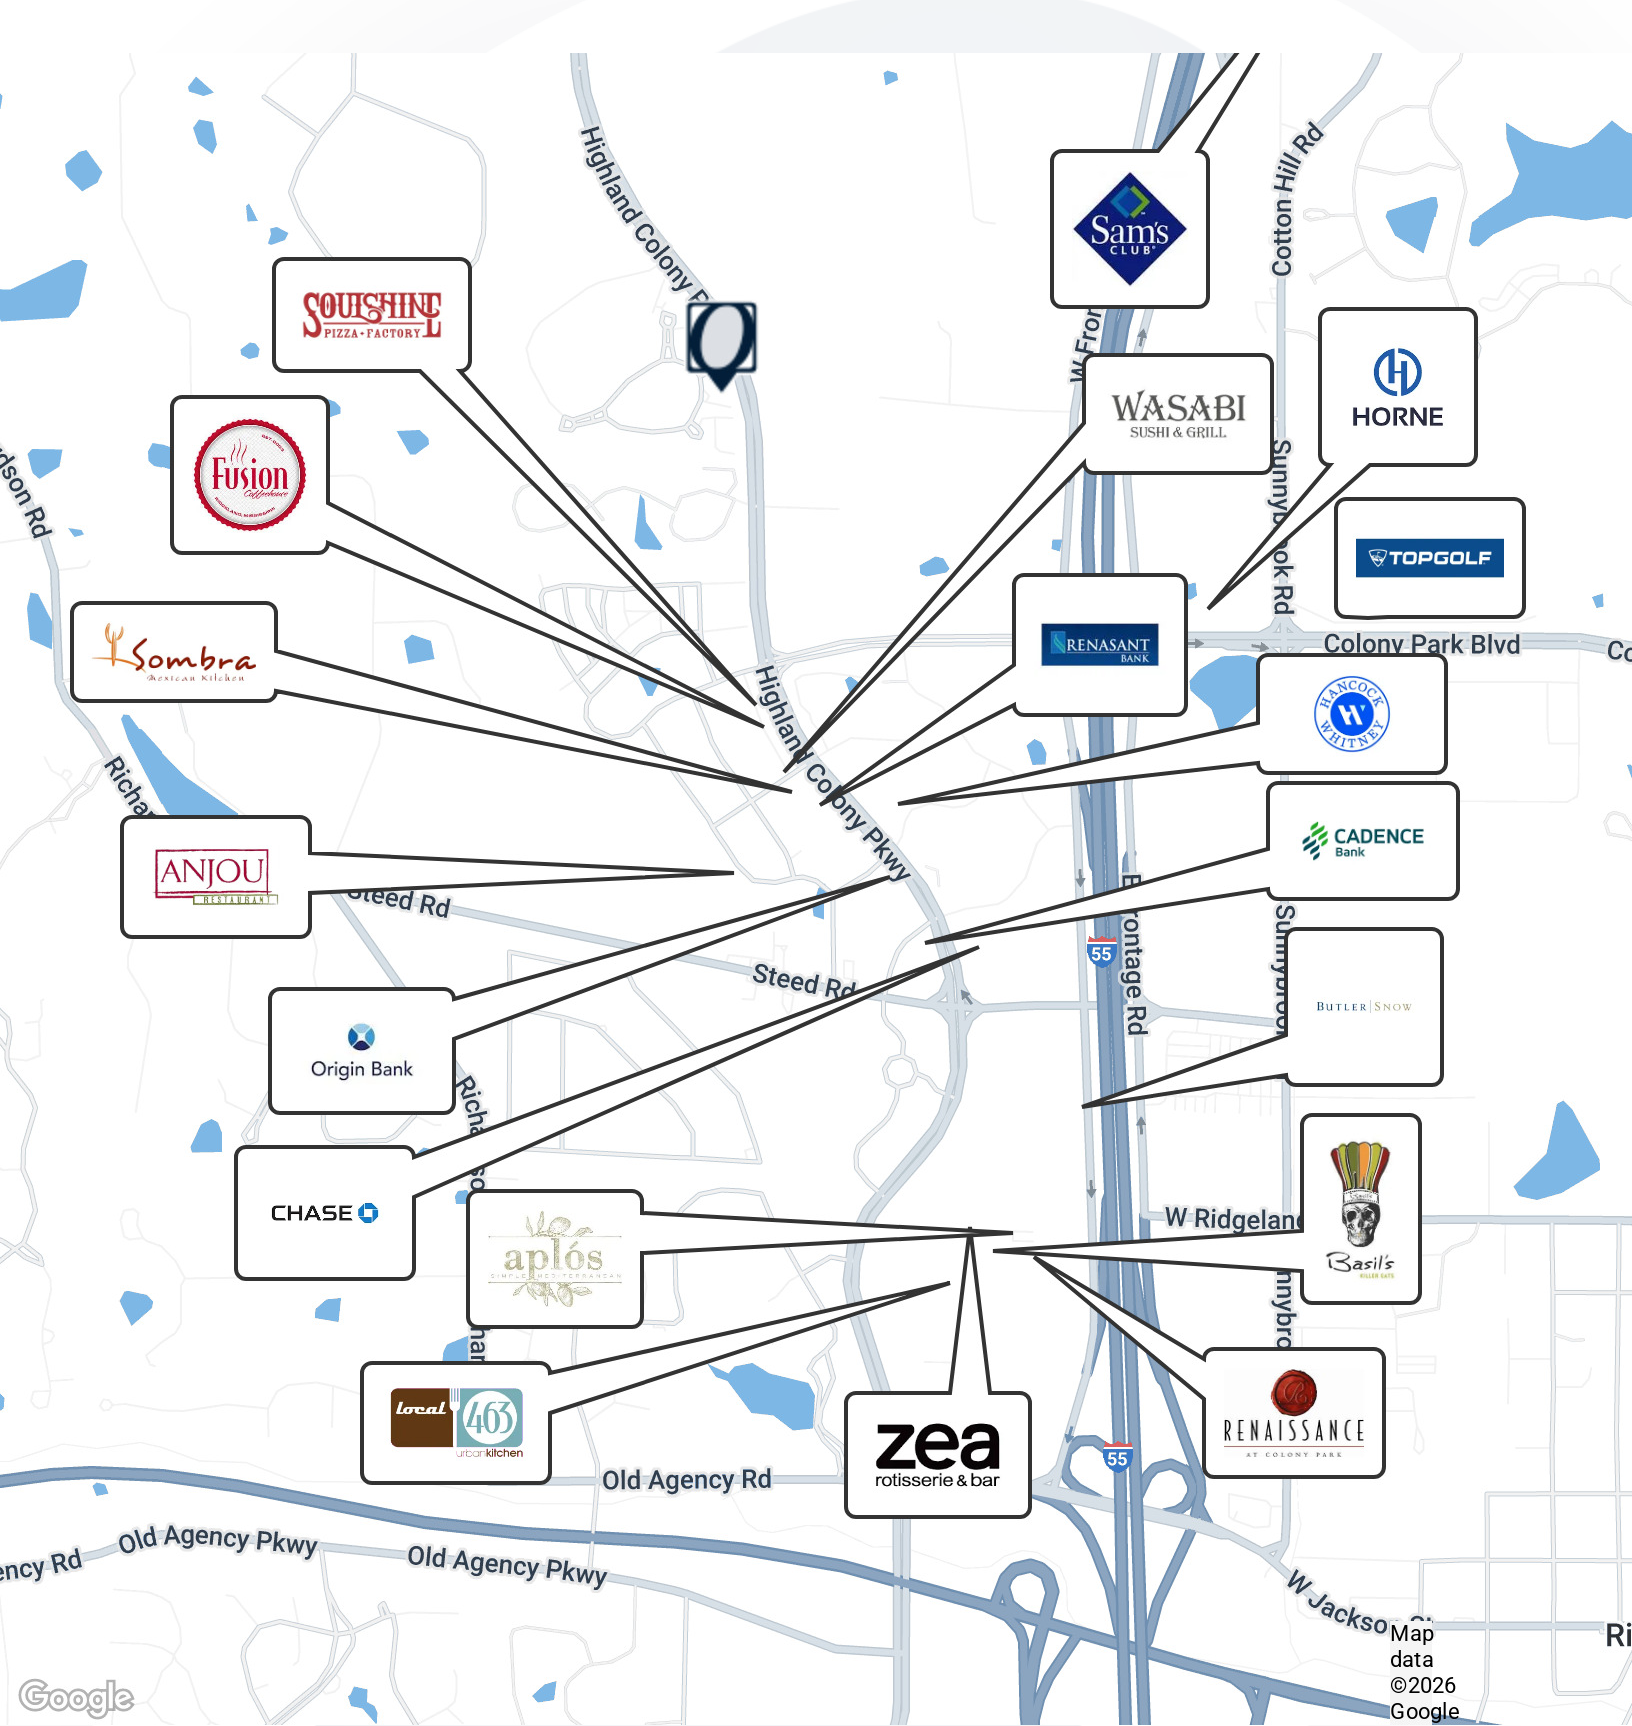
Highland Colony P
Cotton Hill Rd
W Fron
Sam's CLUB
SOULSHINE PIZZA FACTORY
WASABI SUSHI & GRILL
HORNE
Fusion Coffeehouse
dson Rd
Sunnybrook Rd
TOPGOLF
Sombra Mexican Kitchen
RENASANT BANK
Colony Park Blvd
Co
HANCOCK WHITNEY
Richa
Highland Colony Pkwy
ANJOU RESTAURANT
Steed Rd
CADENCE Bank
Frontage Rd
55
Sunnybroo
Steed Rd
Origin Bank
Richa
BUTLER | SNOW
CHASE
W Ridgelan
aplós SIMPLE MEDITERRANEAN
Basil's
nnybro
local 463 urbankitchen
zea rotisserie & bar
55
RENAISSANCE AT COLONY PARK
Old Agency Rd
ency Rd
Old Agency Pkwy
Old Agency Pkwy
W Jackson St
Map data ©2026 Google
Ri
Google